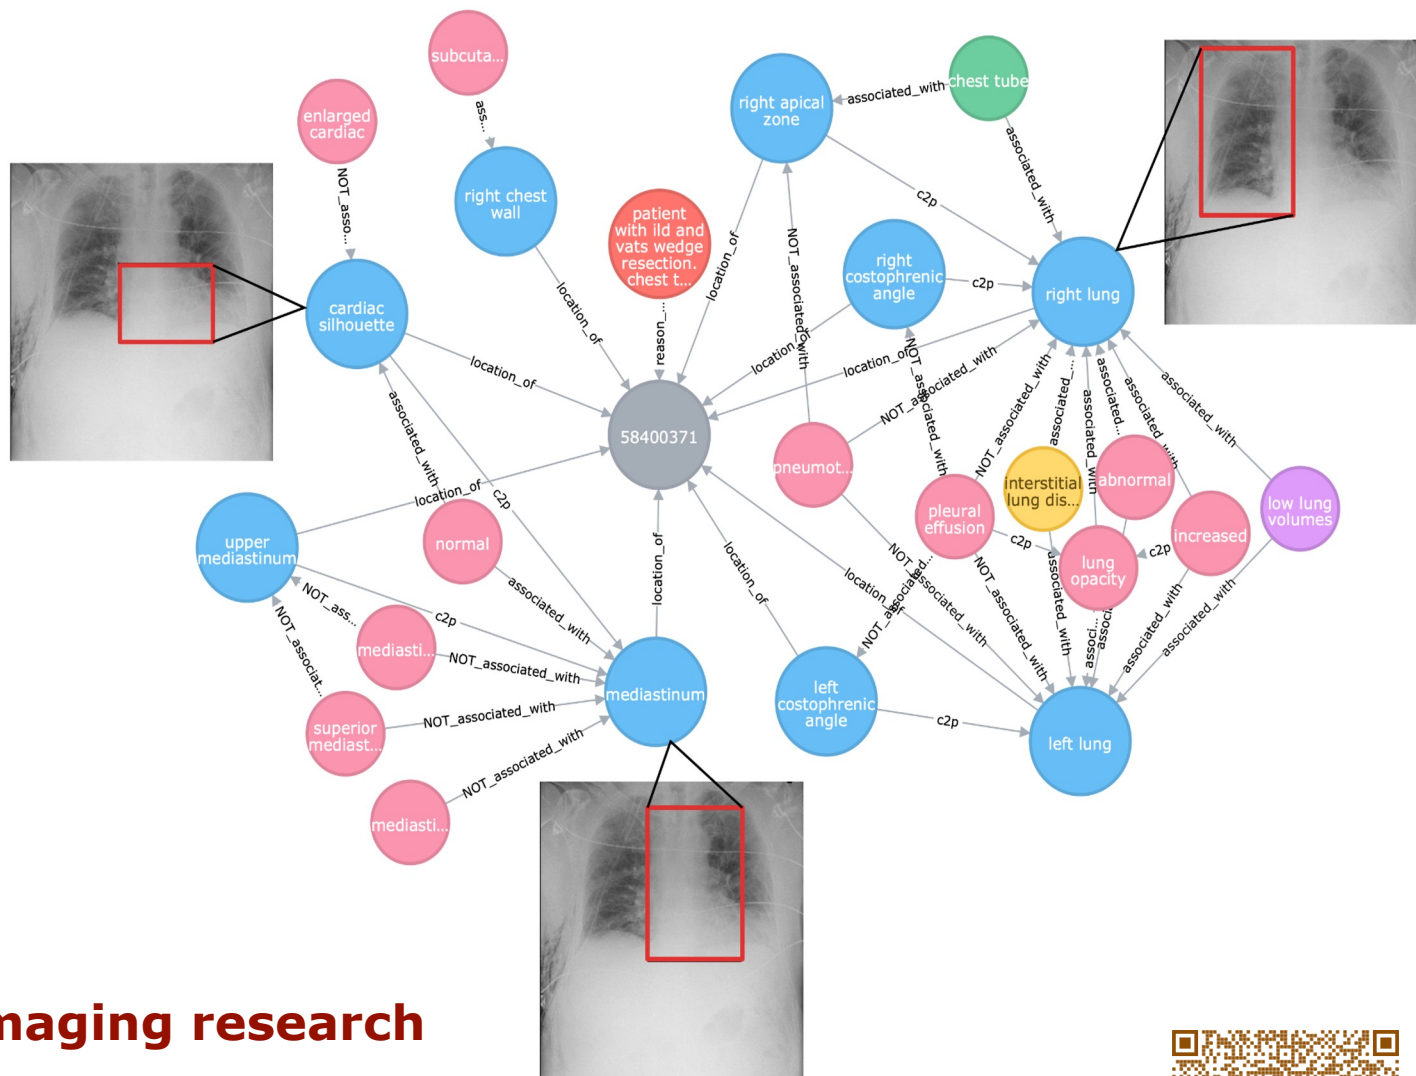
subcuta...
ass...
enlarged cardiac
NOT_asso...
right chest wall
patient with ild and vats wedge resection. chest t...
right apical zone
associated_with
chest tube
associated_with
c2p
cardiac silhouette
location_of
location_of
reason_...
location_of
NOT_associated_with
right costophrenic angle
c2p
right lung
location_of
location_of
58400371
associated_with
location_of
c2p
NOT_associated_with
NOT_associated_with
associated_with
associated...
associated_with
associated_with
associated_with
pneumot...
interstitial lung dis...
abnormal
pleural effusion
upper mediastinum
normal
c2p
lung opacity
c2p
increased
low lung volumes
NOT_ass...
c2p
associated_with
location_of
location_of
NOT_associated_with
location_of
NOT_associated_with
NOT_associated_with
associated_with
associ...
associated_with
associated_with
mediasti...
NOT_associated_with
mediastinum
left costophrenic angle
NOT_associat...
superior mediast...
NOT_associated_with
c2p
left lung
NOT_associated_with
mediasti...
maging research